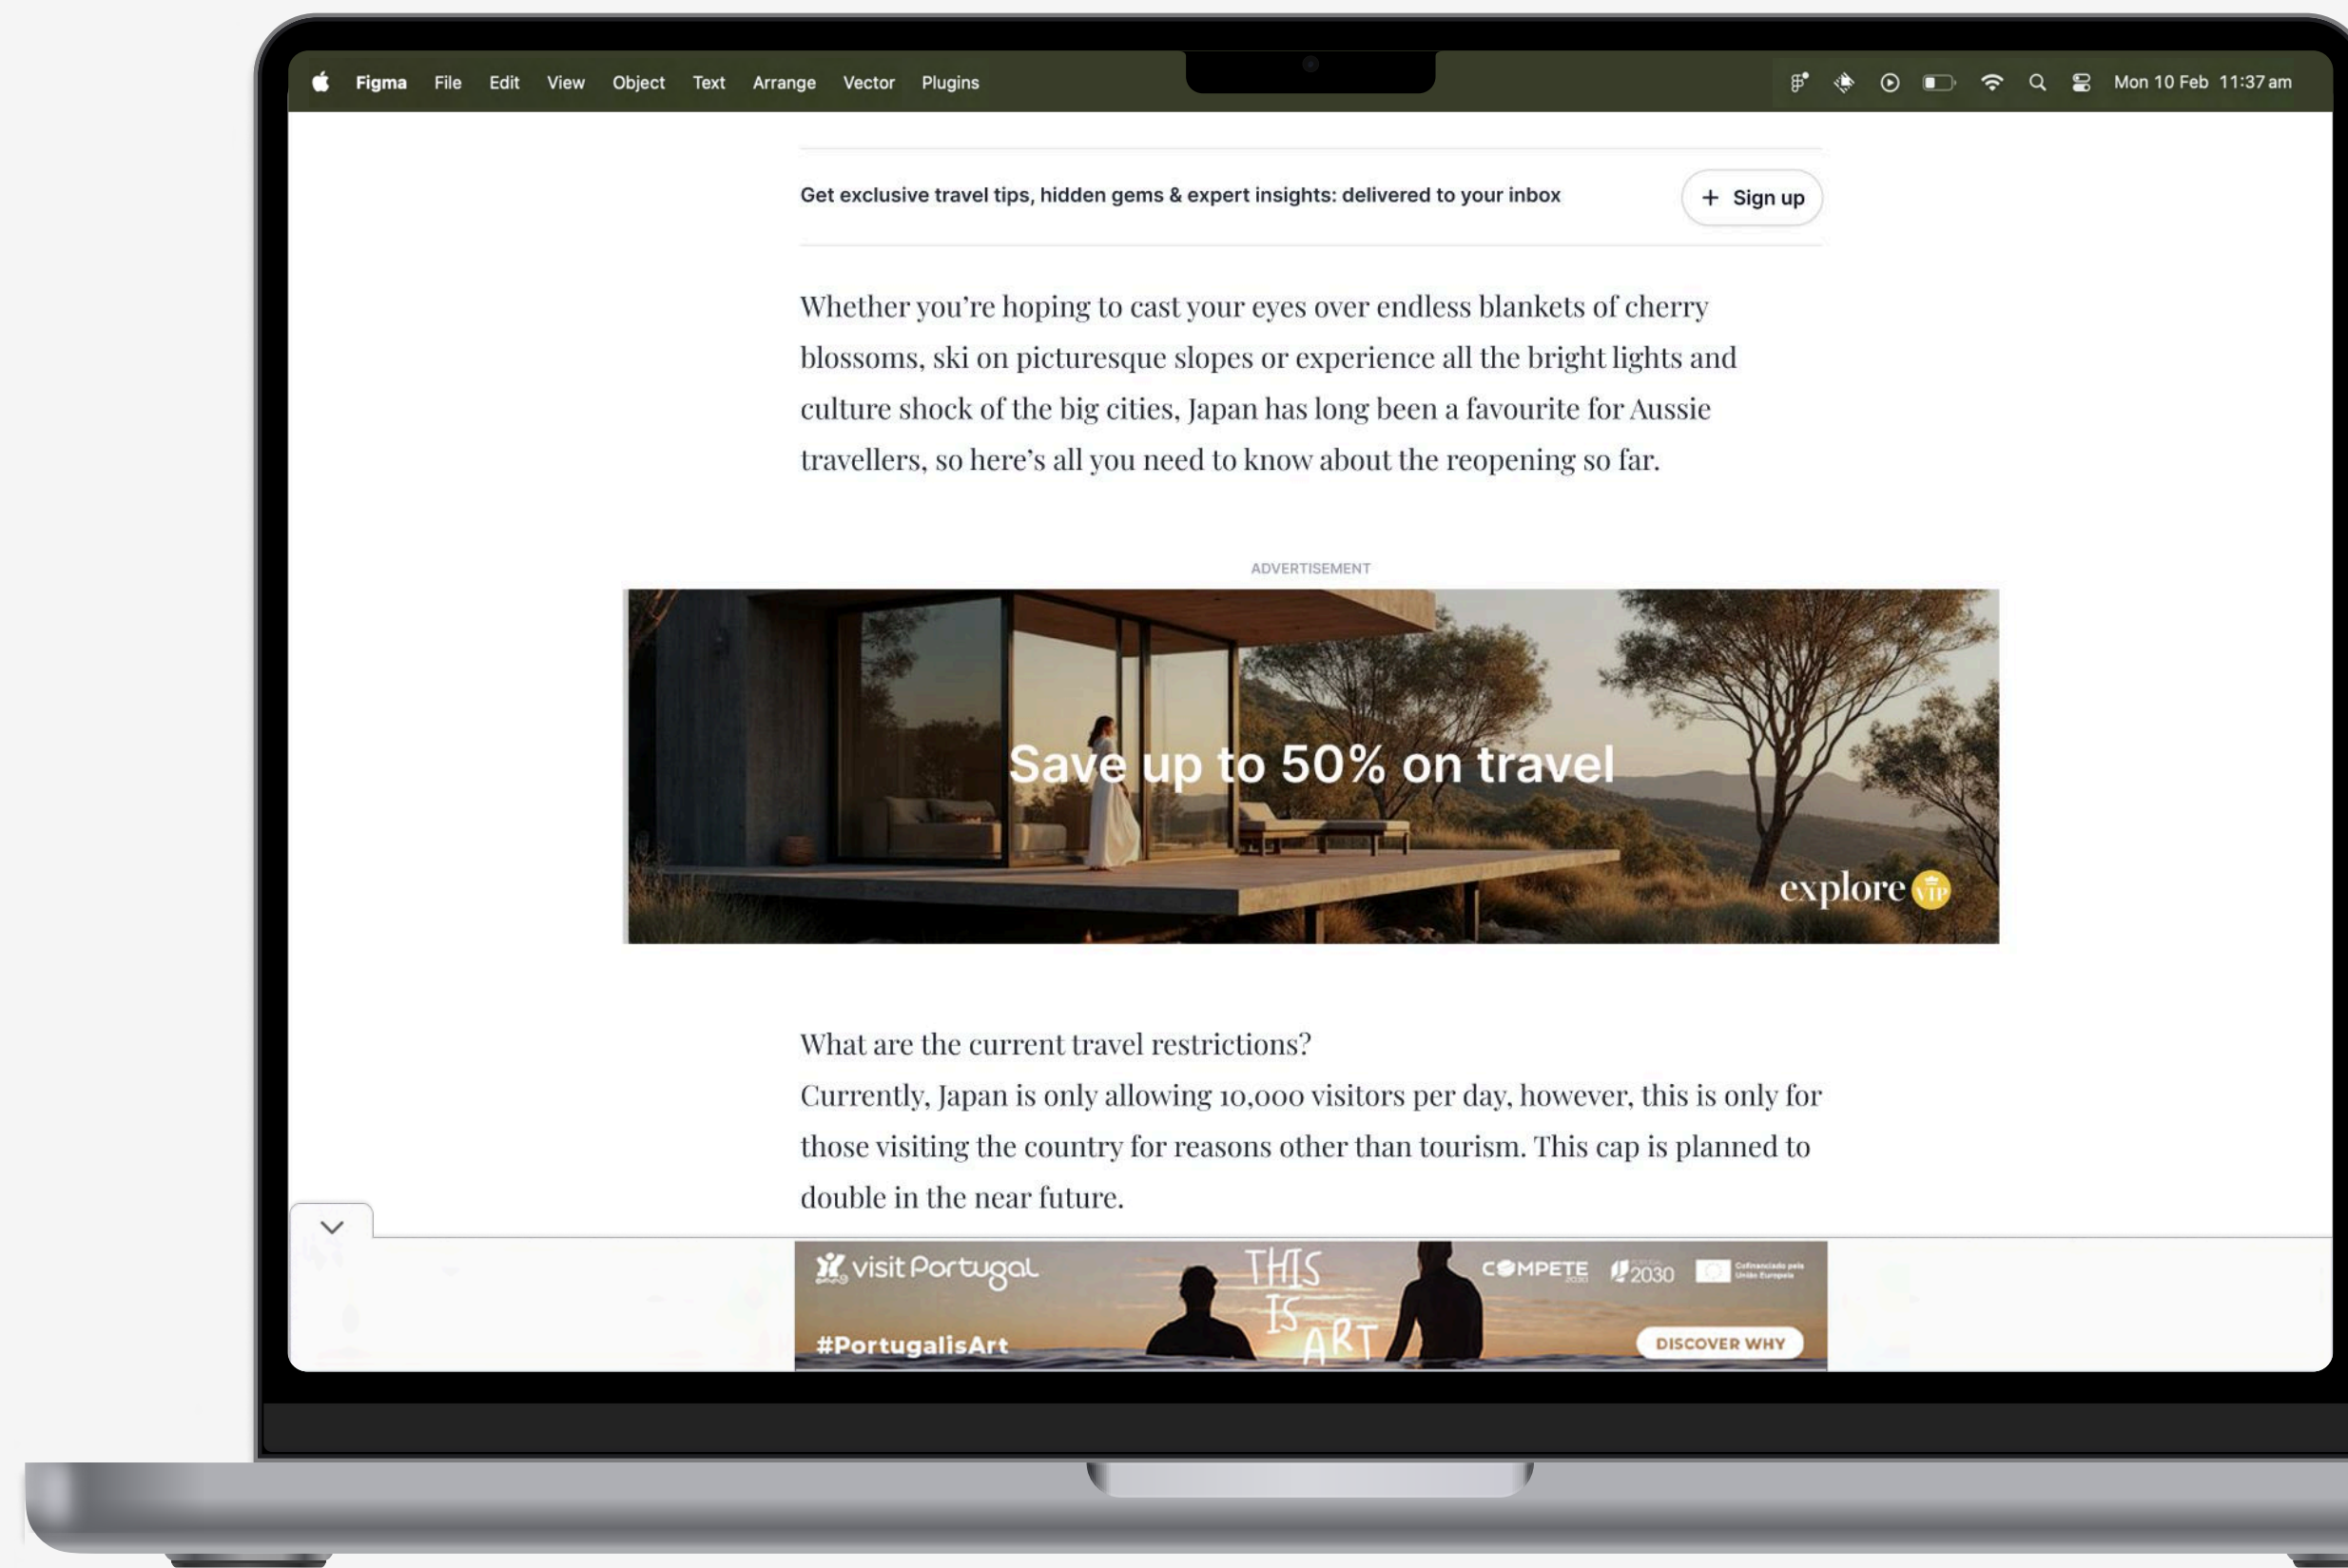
Figma File Edit View Object Text Arrange Vector Plugins

Mon 10 Feb 11:37 am

Get exclusive travel tips, hidden gems & expert insights: delivered to your inbox

+ Sign up

Whether you're hoping to cast your eyes over endless blankets of cherry blossoms, ski on picturesque slopes or experience all the bright lights and culture shock of the big cities, Japan has long been a favourite for Aussie travellers, so here's all you need to know about the reopening so far.

ADVERTISEMENT

Save up to 50% on travel

explore VIP

What are the current travel restrictions?
Currently, Japan is only allowing 10,000 visitors per day, however, this is only for those visiting the country for reasons other than tourism. This cap is planned to double in the near future.

visit Portugal

THIS IS ART

COMPETE 2030

2030

#PortugalisArt

DISCOVER WHY